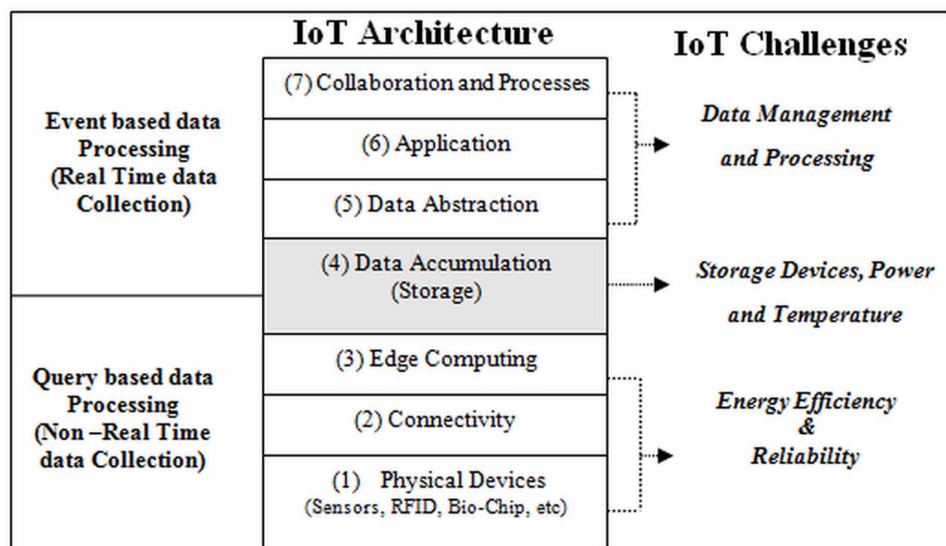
IoT Architecture

IoT Challenges

Event based data Processing (Real Time data Collection)

(7) Collaboration and Processes

(6) Application

(5) Data Abstraction

Data Management and Processing

(4) Data Accumulation (Storage)

Storage Devices, Power and Temperature

Query based data Processing (Non –Real Time data Collection)

(3) Edge Computing

(2) Connectivity

(1) Physical Devices (Sensors, RFID, Bio-Chip, etc)

Energy Efficiency & Reliability